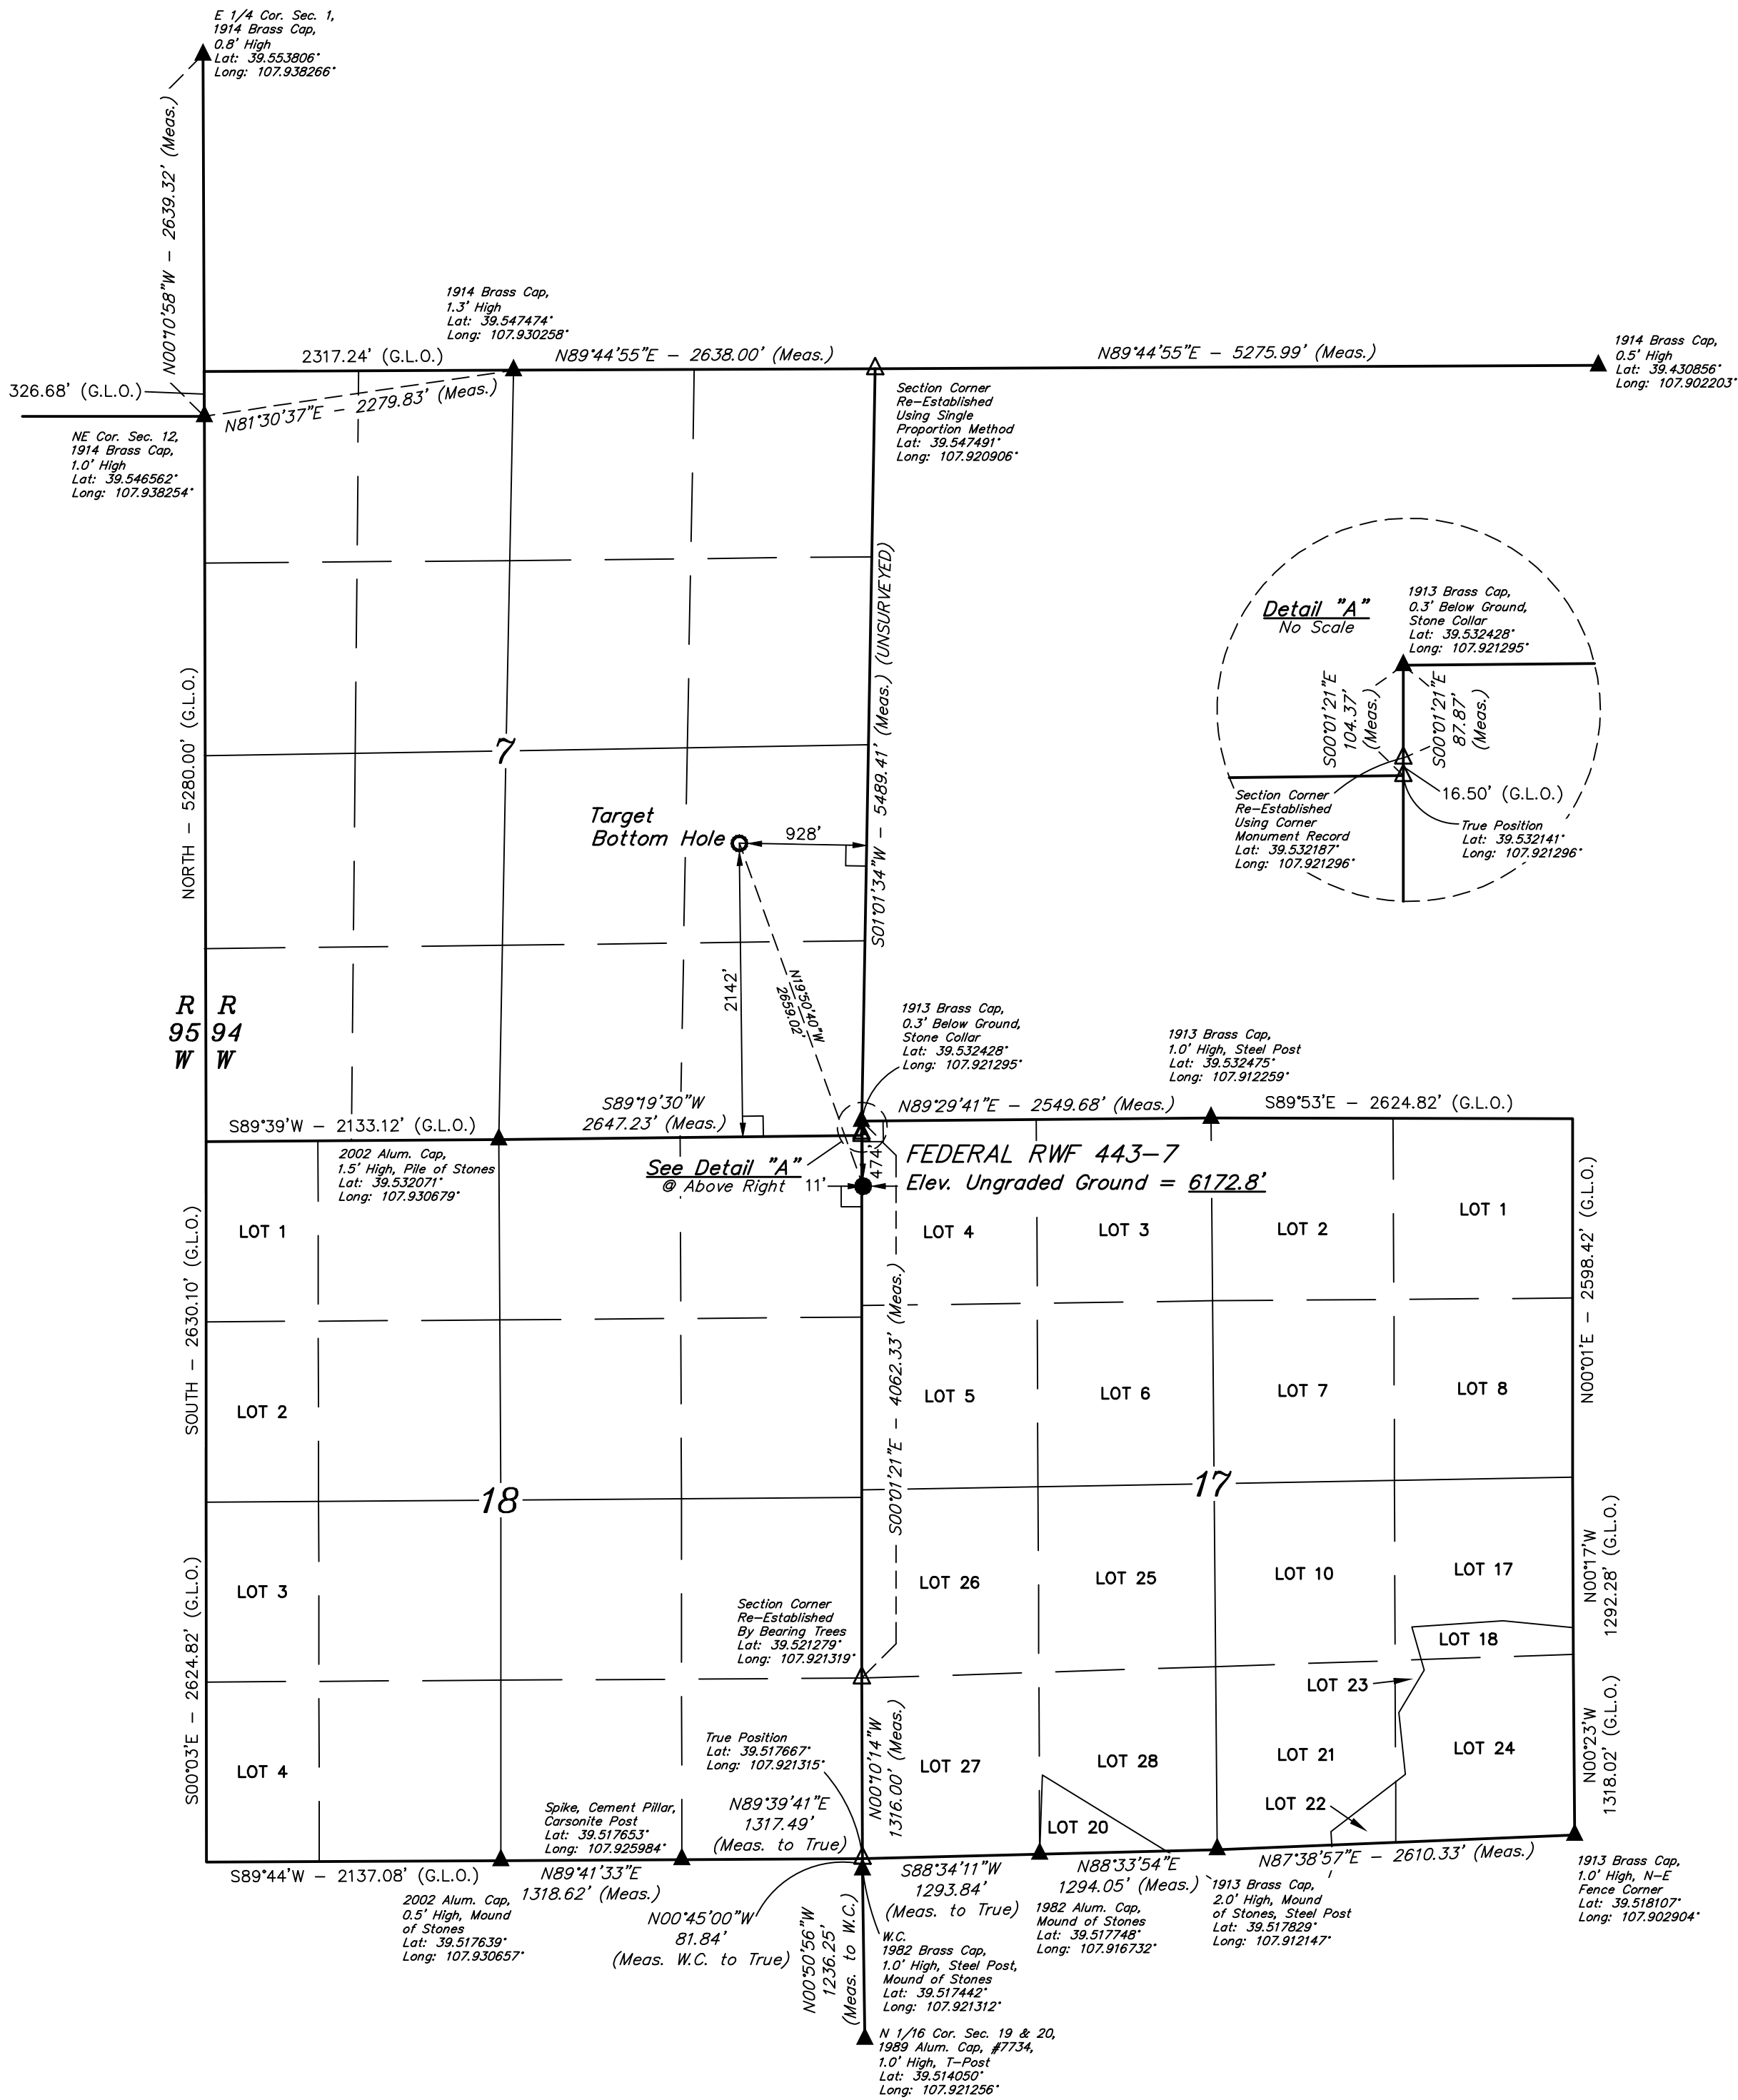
E 1/4 Cor. Sec. 1,
1914 Brass Cap,
0.8' High
Lat: 39.553806°
Long: 107.938266°

N00°10'58"W – 2639.32' (Meas.)

1914 Brass Cap,
1.3' High
Lat: 39.547474°
Long: 107.930258°

2317.24' (G.L.O.)
N89°44'55"E – 2638.00' (Meas.)
N89°44'55"E – 5275.99' (Meas.)

1914 Brass Cap,
0.5' High
Lat: 39.430856°
Long: 107.902203°

326.68' (G.L.O.)
N81°30'37"E – 2279.83' (Meas.)

NE Cor. Sec. 12,
1914 Brass Cap,
1.0' High
Lat: 39.546562°
Long: 107.938254°

Section Corner
Re-Established
Using Single
Proportion Method
Lat: 39.547491°
Long: 107.920906°

Detail "A"
No Scale

1913 Brass Cap,
0.3' Below Ground,
Stone Collar
Lat: 39.532428°
Long: 107.921295°

S00°01'21"E
104.37'
(Meas.)

S00°01'21"E
87.87'
(Meas.)

16.50' (G.L.O.)

Section Corner
Re-Established
Using Corner
Monument Record
Lat: 39.532187°
Long: 107.921296°

True Position
Lat: 39.532141°
Long: 107.921296°

7

NORTH – 5280.00' (G.L.O.)

S01°01'34"W – 5489.41' (Meas.) (UNSURVEYED)

Target
Bottom Hole

928'

2142'

N19°50'40"W
2659.02'

R
95
W

R
94
W

1913 Brass Cap,
0.3' Below Ground,
Stone Collar
Lat: 39.532428°
Long: 107.921295°

1913 Brass Cap,
1.0' High, Steel Post
Lat: 39.532475°
Long: 107.912259°

S89°39'W – 2133.12' (G.L.O.)
S89°19'30"W
2647.23' (Meas.)
N89°29'41"E – 2549.68' (Meas.)
S89°53'E – 2624.82' (G.L.O.)

2002 Alum. Cap,
1.5' High, Pile of Stones
Lat: 39.532071°
Long: 107.930679°

See Detail "A"
@ Above Right

474'
11'

FEDERAL RWF 443-7
Elev. Ungraded Ground = 6172.8'

LOT 1
LOT 4
LOT 3
LOT 2
LOT 1

SOUTH – 2630.10' (G.L.O.)

N00°01'E – 2598.42' (G.L.O.)

LOT 2
LOT 5
LOT 6
LOT 7
LOT 8

S00°01'21"E – 4062.33' (Meas.)

18
17

LOT 3
LOT 26
LOT 25
LOT 10
LOT 17

N00°17'W
1292.28' (G.L.O.)

Section Corner
Re-Established
By Bearing Trees
Lat: 39.521279°
Long: 107.921319°

LOT 18
LOT 23

S00°03'E – 2624.82' (G.L.O.)

LOT 4

True Position
Lat: 39.517667°
Long: 107.921315°

N00°10'14"W
1316.00' (Meas.)

LOT 27
LOT 28
LOT 21
LOT 24

N00°23'W
1318.02' (G.L.O.)

Spike, Cement Pillar,
Carsonite Post
Lat: 39.517653°
Long: 107.925984°

N89°39'41"E
1317.49'
(Meas. to True)

LOT 20
LOT 22

S89°44'W – 2137.08' (G.L.O.)
N89°41'33"E
1318.62' (Meas.)
S88°34'11"W
1293.84'
(Meas. to True)
N88°33'54"E
1294.05' (Meas.)
N87°38'57"E – 2610.33' (Meas.)

1913 Brass Cap,
1.0' High, N-E
Fence Corner
Lat: 39.518107°
Long: 107.902904°

2002 Alum. Cap,
0.5' High, Mound
of Stones
Lat: 39.517639°
Long: 107.930657°

N00°45'00"W
81.84'
(Meas. W.C. to True)

N00°50'56"W
1236.25'
(Meas. to W.C.)

W.C.
1982 Brass Cap,
1.0' High, Steel Post,
Mound of Stones
Lat: 39.517442°
Long: 107.921312°

1982 Alum. Cap,
Mound of Stones
Lat: 39.517748°
Long: 107.916732°

1913 Brass Cap,
2.0' High, Mound
of Stones, Steel Post
Lat: 39.517829°
Long: 107.912147°

N 1/16 Cor. Sec. 19 & 20,
1989 Alum. Cap, #7734,
1.0' High, T-Post
Lat: 39.514050°
Long: 107.921256°